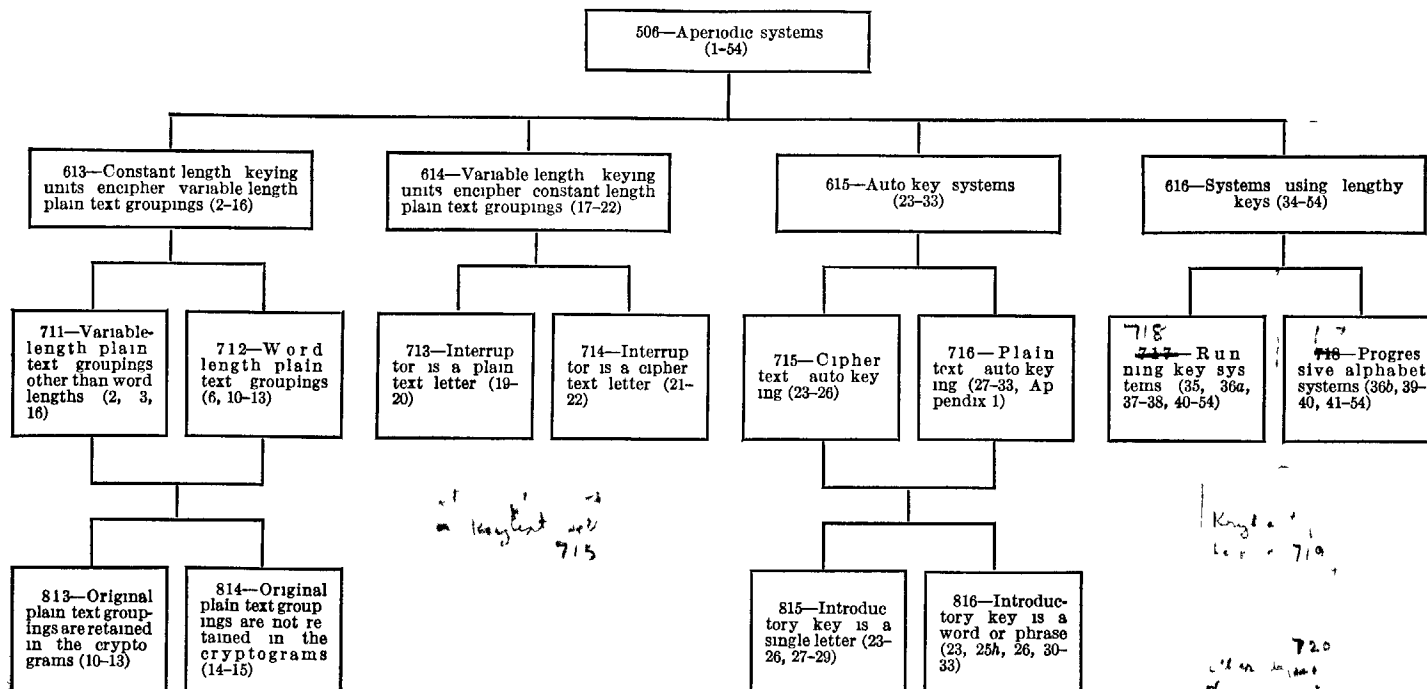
506—Aperiodic systems (1-54)

613—Constant length keying units encipher variable length plain text groupings (2-16)

614—Variable length keying units encipher constant length plain text groupings (17-22)

615—Auto key systems (23-33)

616—Systems using lengthy keys (34-54)

711—Variable-length plain text groupings other than word lengths (2, 3, 16)

712—Word length plain text groupings (6, 10-13)

713—Interruptor is a plain text letter (19-20)

714—Interruptor is a cipher text letter (21-22)

715—Cipher text auto keying (23-26)

716—Plain text auto keying (27-33, Appendix 1)

718
~~717~~—Running key systems (35, 36a, 37-38, 40-54)

~~718~~—Progressive alphabet systems (36b, 39-40, 41-54)

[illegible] keytext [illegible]
715

Keyt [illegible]
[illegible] 719

813—Original plain text groupings are retained in the cryptograms (10-13)

814—Original plain text groupings are not retained in the cryptograms (14-15)

815—Introductory key is a single letter (23-26, 27-29)

816—Introductory key is a word or phrase (23, 25h, 26, 30-33)

720
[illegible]